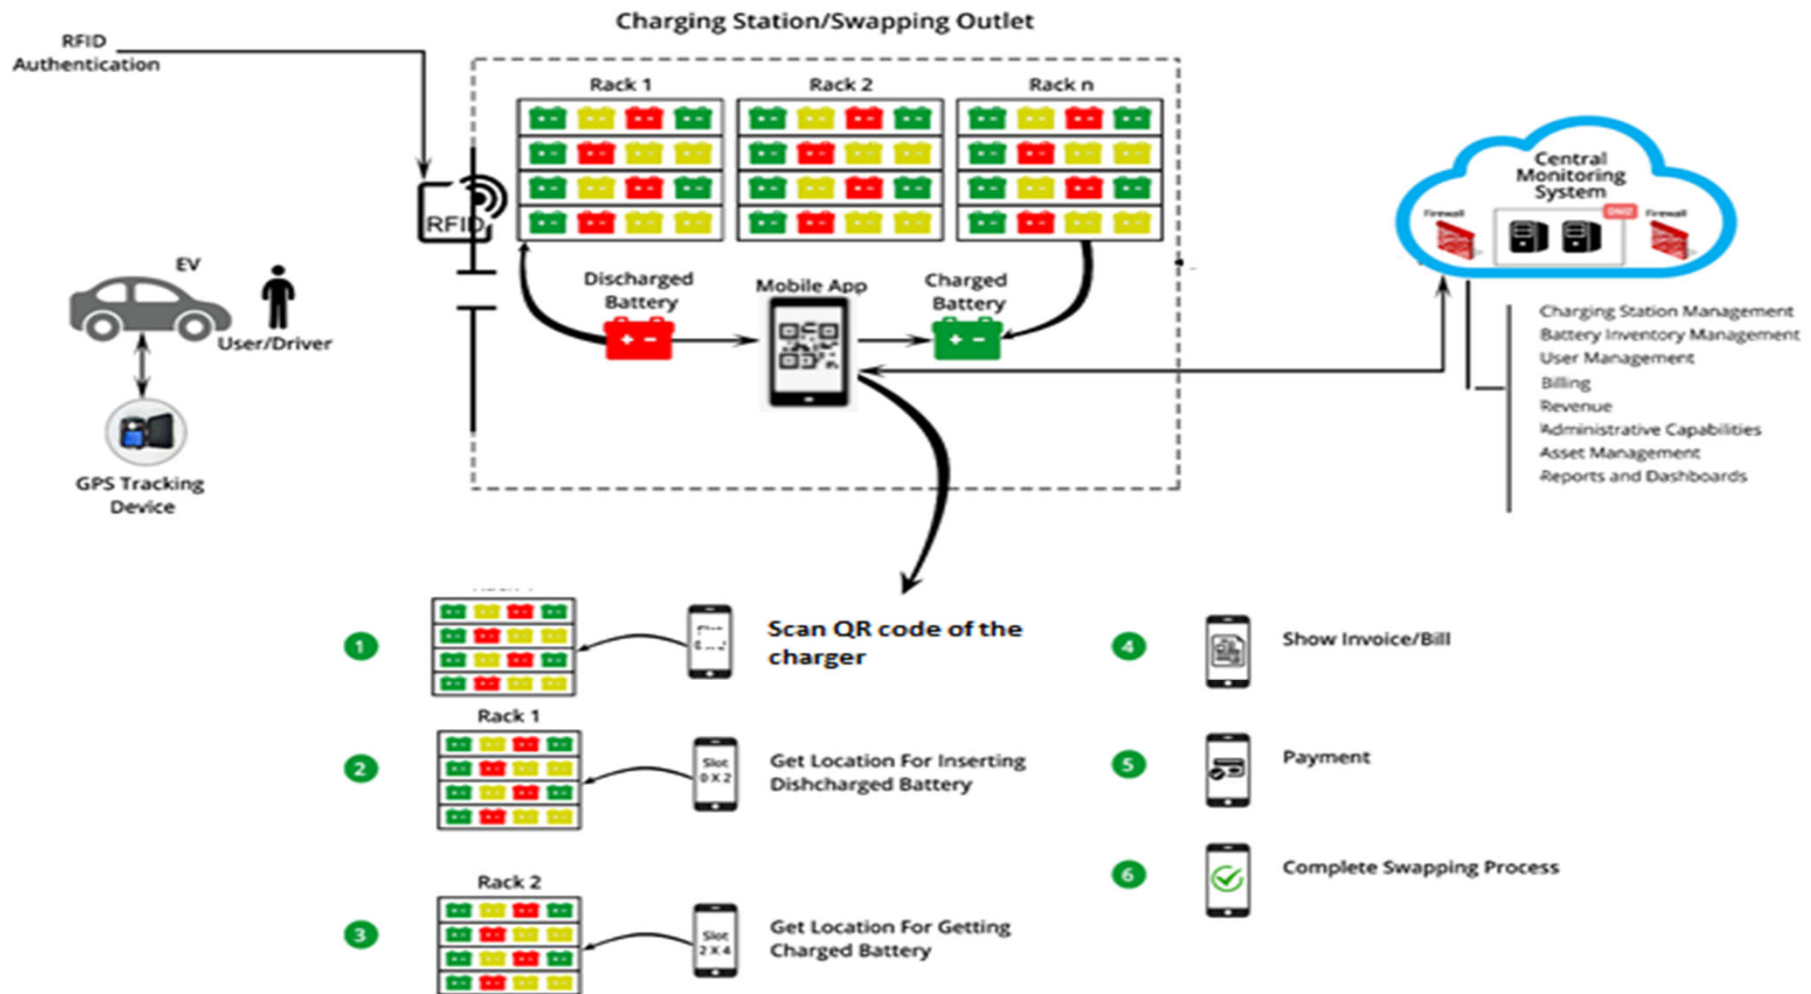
Charging Station/Swapping Outlet

RFID Authentication

Rack 1

Rack 2

Rack n

RFID

EV

User/Driver

GPS Tracking Device

Discharged Battery

Mobile App

Charged Battery

Central Monitoring System

Firewall

DMZ

Firewall

Charging Station Management
Battery Inventory Management
User Management
Billing
Revenue
Administrative Capabilities
Asset Management
Reports and Dashboards

1

Scan QR code of the charger

Rack 1

2

Slot 0 X 2

Get Location For Inserting Dishcharged Battery

Rack 2

3

Slot 2 X 4

Get Location For Getting Charged Battery

4

Show Invoice/Bill

5

Payment

6

Complete Swapping Process